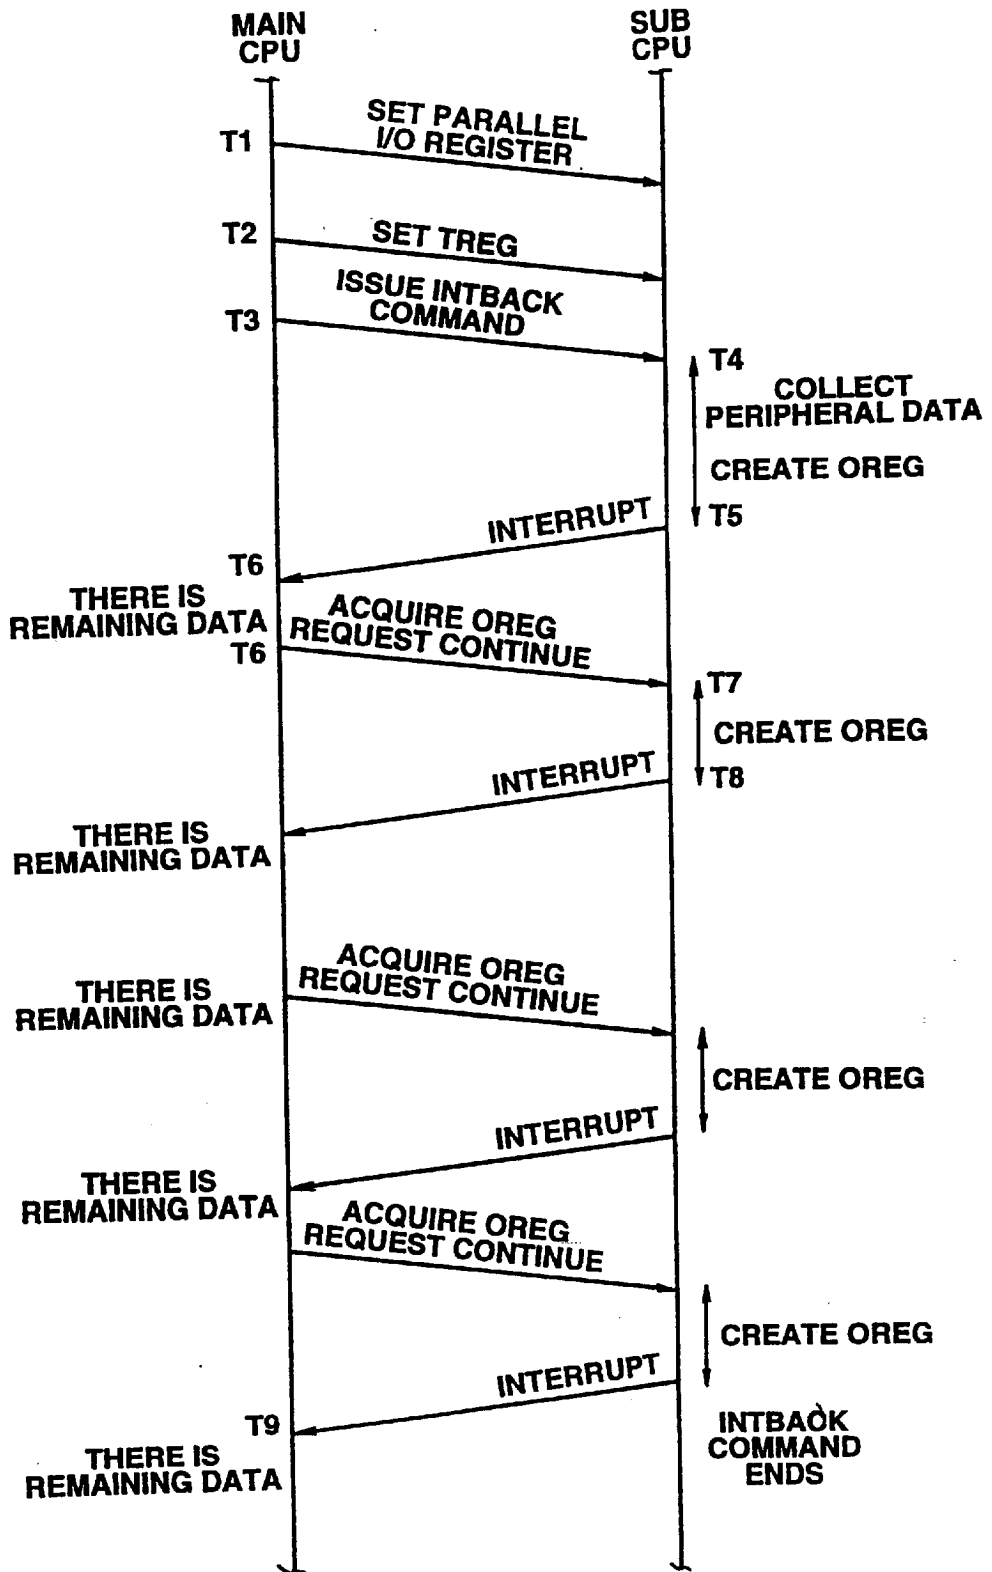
MAIN CPU

SUB CPU

T1

SET PARALLEL I/O REGISTER

T2

SET TREG

T3

ISSUE INTBACK COMMAND

T4

COLLECT PERIPHERAL DATA

CREATE OREG

INTERRUPT

T5

T6

THERE IS REMAINING DATA

ACQUIRE OREG REQUEST CONTINUE

T6

T7

CREATE OREG

INTERRUPT

T8

THERE IS REMAINING DATA

THERE IS REMAINING DATA

ACQUIRE OREG REQUEST CONTINUE

CREATE OREG

INTERRUPT

THERE IS REMAINING DATA

ACQUIRE OREG REQUEST CONTINUE

CREATE OREG

INTERRUPT

T9

THERE IS REMAINING DATA

INTBACK COMMAND ENDS